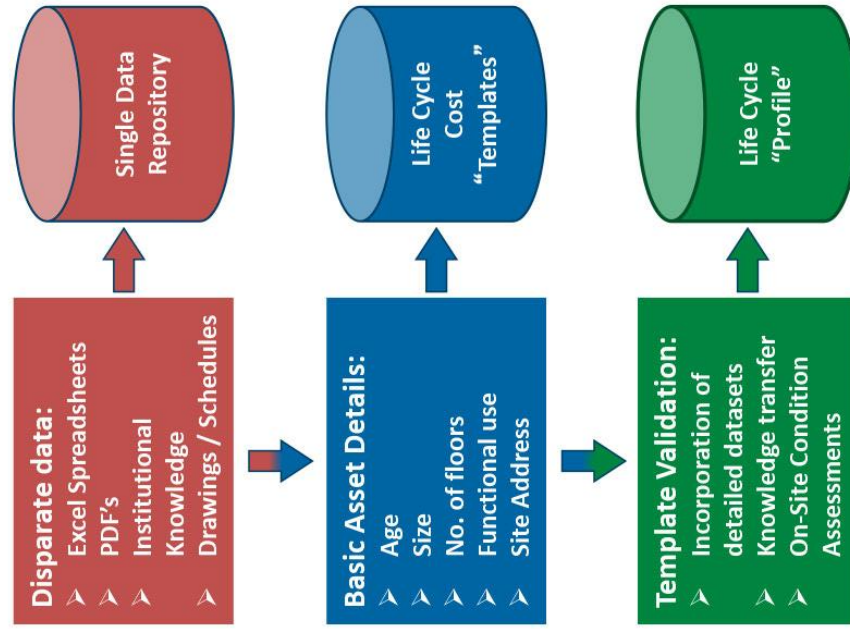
Single Data Repository

Life Cycle Cost "Templates"

Life Cycle "Profile"

Disparate data:
Excel Spreadsheets
PDF's
Institutional Knowledge
Drawings / Schedules

Basic Asset Details:
Age
Size
No. of floors
Functional use
Site Address

Template Validation:
Incorporation of detailed datasets
Knowledge transfer
On-Site Condition Assessments